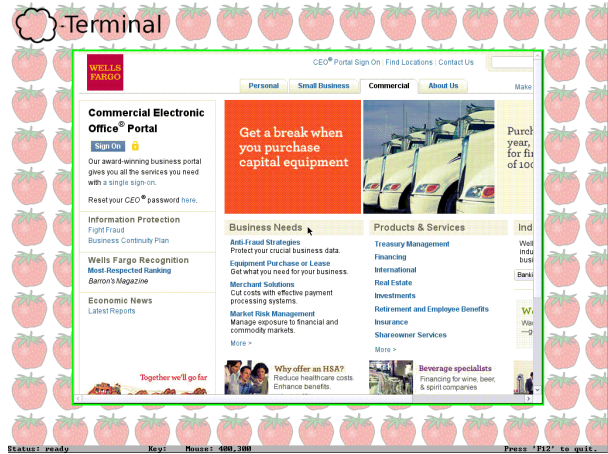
-Terminal

WELLS FARGO

CEO® Portal Sign On | Find Locations | Contact Us

Personal | Small Business | Commercial | About Us

Make

Commercial Electronic Office® Portal

Sign On

Our award-winning business portal gives you all the services you need with a single sign-on.

Reset your CEO® password here.

Get a break when you purchase capital equipment

Purch year, for fi of 100

Information Protection
Fight Fraud
Business Continuity Plan

Wells Fargo Recognition
Most-Respected Ranking
Barron's Magazine

Economic News
Latest Reports

Business Needs

Anti-Fraud Strategies
Protect your crucial business data.

Equipment Purchase or Lease
Get what you need for your business.

Merchant Solutions
Cut costs with effective payment processing systems.

Market Risk Management
Manage exposure to financial and commodity markets.

More >

Products & Services

Treasury Management
Financing
International
Real Estate
Investments
Retirement and Employee Benefits
Insurance
Shareowner Services

More >

Ind
Wh indu busi indu

Banki

W
Wa in

Together we'll go far

Why offer an HSA?
Reduce healthcare costs. Enhance benefits.

Beverage specialists
Financing for wine, beer, & spirit companies

Status: ready    Key:    Mouse: 400,300    Press 'F12' to quit.